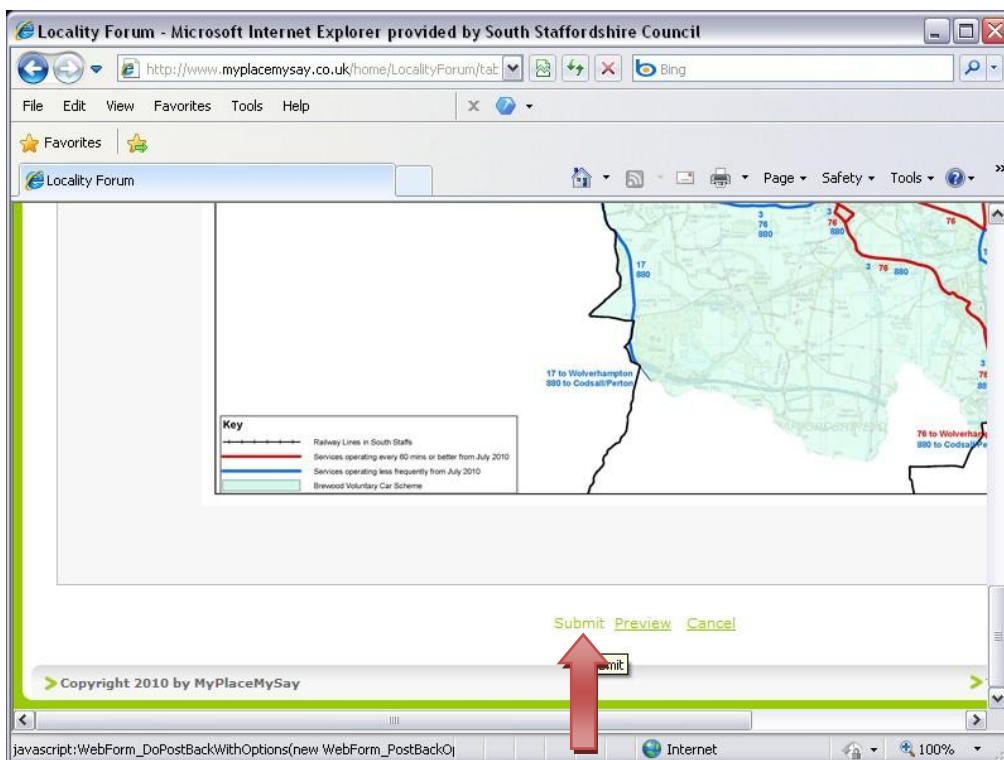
Locality Forum - Microsoft Internet Explorer provided by South Staffordshire Council

http://www.myplacemysay.co.uk/home/LocalityForum/tat

Bing

File Edit View Favorites Tools Help

Favorites

Locality Forum

Page ▾ Safety ▾ Tools ▾

3
76
880

3
76
880

76

17
880

3 76 880

17 to Wolverhampton
880 to Codsall/Perton

3
76
88

76 to Wolverhamp
880 to Codsall/Pe

Key

Railway Lines in South Staffs

Services operating every 60 mins or better from July 2010

Services operating less frequently from July 2010

Brewood Voluntary Car Scheme

Submit Preview Cancel

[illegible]mit

Copyright 2010 by MyPlaceMySay

javascript:WebForm_DoPostBackWithOptions(new WebForm_PostBackO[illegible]

Internet

100%